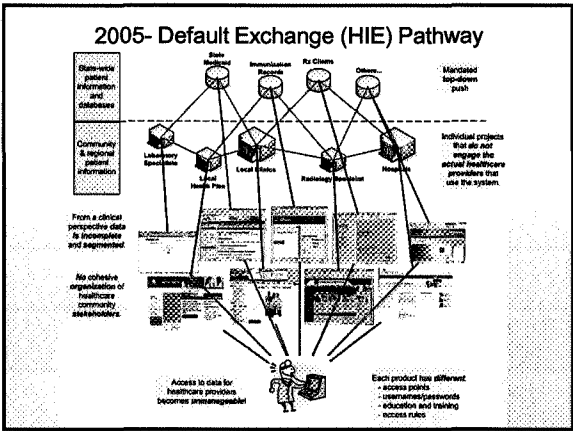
2005- Default Exchange (HIE) Pathway

Statewide patient information and databases

State Medicaid

Immunization Records

Rx Claims

Others...

Mandated top-down push

Community & regional patient information

Laboratory Specialists

Local Health Plan

Local Clinics

Radiology Specialist

Hospitals

Individual projects that do not engage the actual healthcare providers that use the system.

From a clinical perspective data is incomplete and segmented.

No cohesive organization of healthcare community stakeholders.

Access to data for healthcare providers becomes unmanageable!

Each product has different:
- access points
- usernames/passwords
- education and training
- access rules